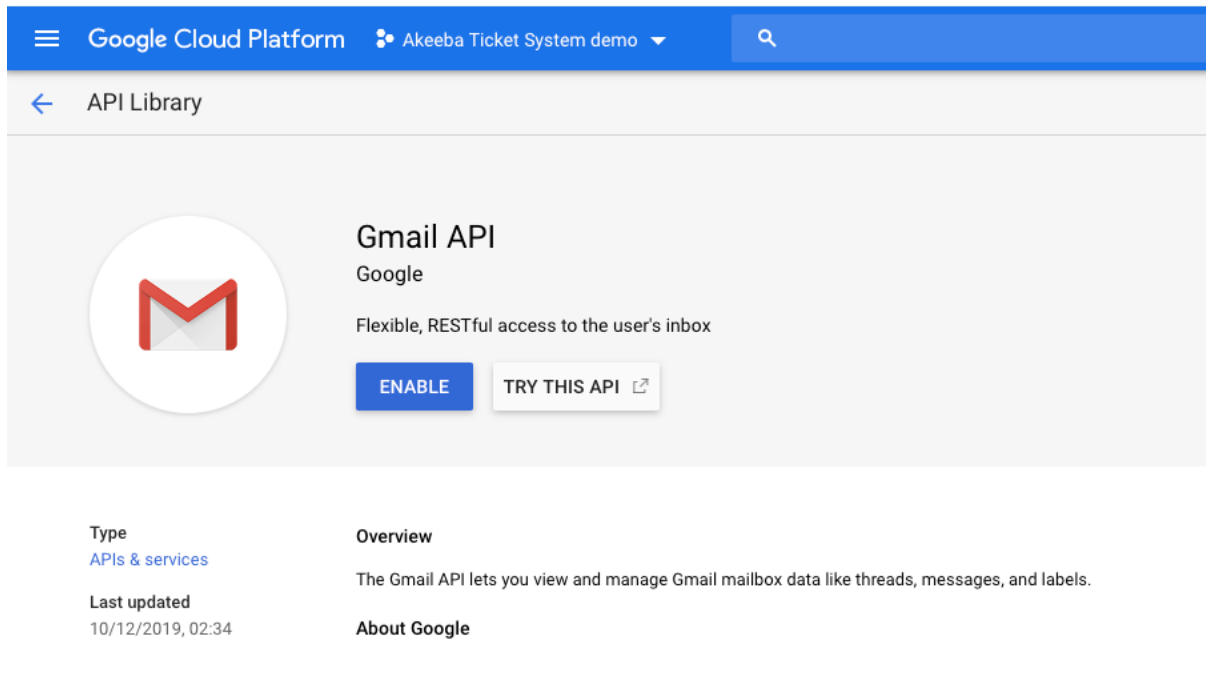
Google Cloud Platform Akeeba Ticket System demo

API Library

Gmail API
Google

Flexible, RESTful access to the user's inbox

ENABLE TRY THIS API

Type
APIs & services

Last updated
10/12/2019, 02:34

Overview

The Gmail API lets you view and manage Gmail mailbox data like threads, messages, and labels.

About Google